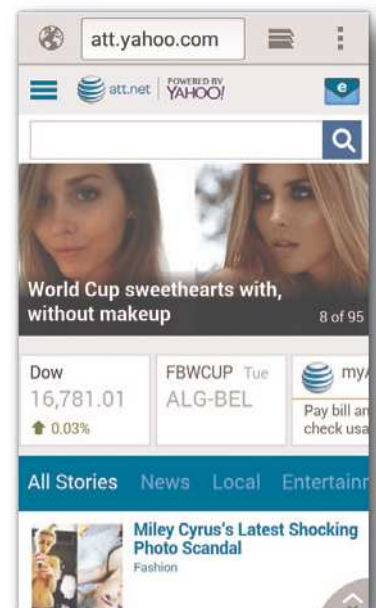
att.yahoo.com

att.net | POWERED BY YAHOO!

World Cup sweethearts with, without makeup

8 of 95

Dow

16,781.01

0.03%

FBWCUP Tue

ALG-BEL

my

Pay bill an

check usa

All Stories News Local Entertainn

Miley Cyrus's Latest Shocking Photo Scandal

Fashion